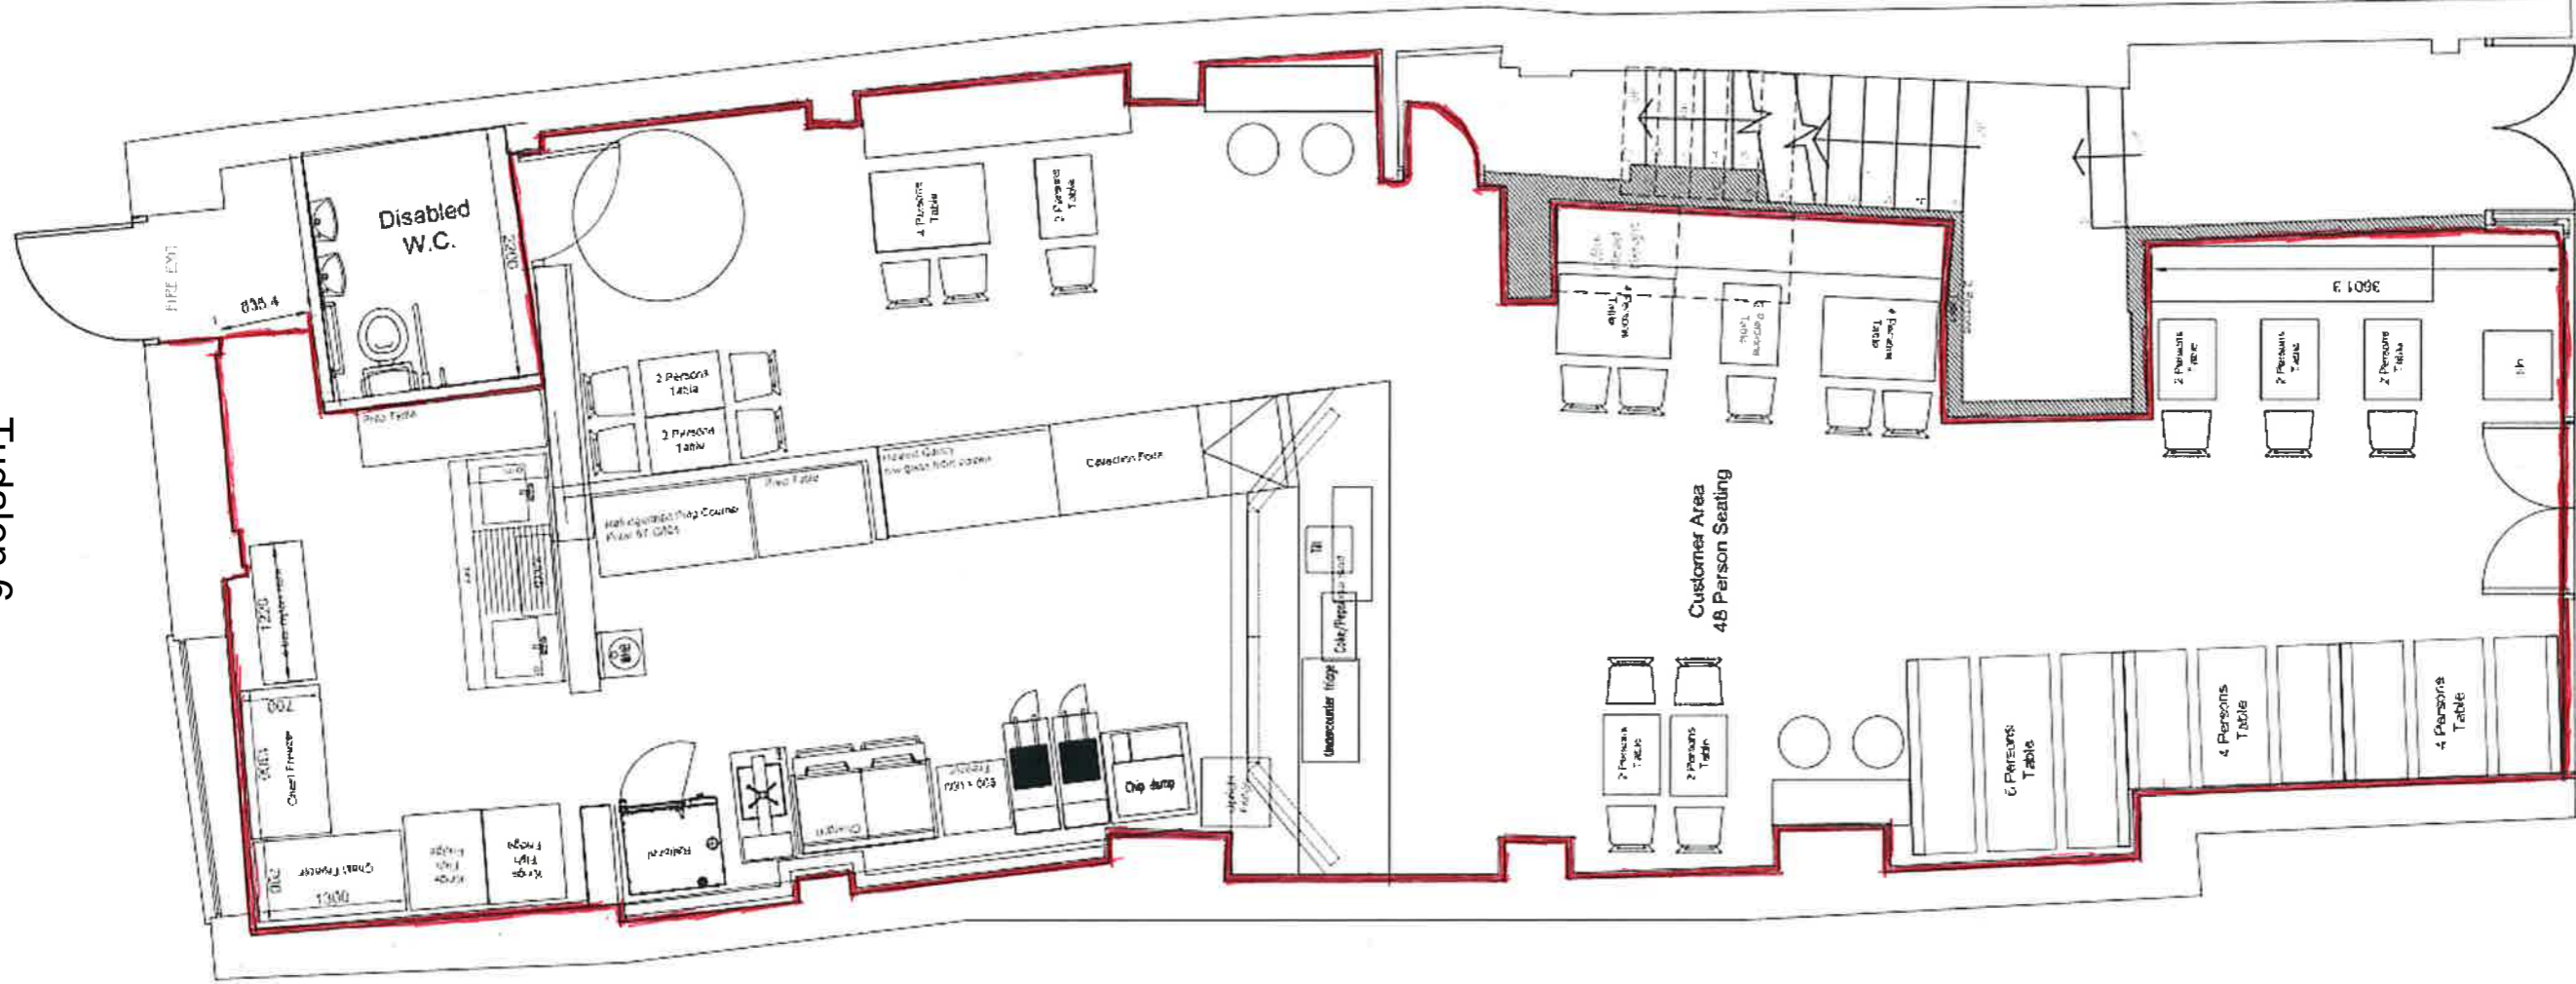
Tuddolon 6

FIRE EXIT

838.4

Disabled W.C.

2200

Prep Table

4 Persons Table

2 Persons Table

2 Persons Table

2 Persons Table

Prep Table

Heated Gantry

Collection Point

1220

700

Chest Freezer

Chest Freezer

1300

Fridge

Fridge

Chip dump

Till

Coke

Undercounter fridge

Customer Area 48 Person Seating

4 Persons Table

2 Persons Table

4 Persons Table

3601.9

2 Persons Table

2 Persons Table

2 Persons Table

2 Persons Table

2 Persons Table

6 Persons Table

4 Persons Table

4 Persons Table